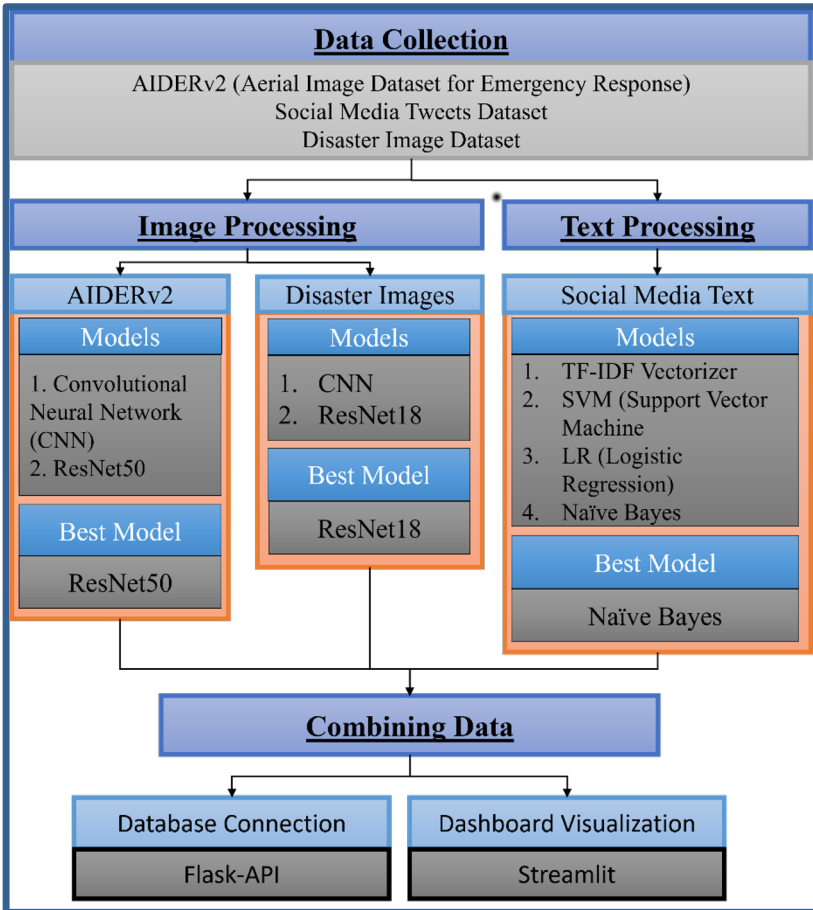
Data Collection

AIDERv2 (Aerial Image Dataset for Emergency Response)
Social Media Tweets Dataset
Disaster Image Dataset

Image Processing

AIDERv2

Models

1. Convolutional Neural Network (CNN)
2. ResNet50

Best Model

ResNet50

Disaster Images

Models

1. CNN
2. ResNet18

Best Model

ResNet18

Text Processing

Social Media Text

Models

1. TF-IDF Vectorizer
2. SVM (Support Vector Machine
3. LR (Logistic Regression)
4. Naïve Bayes

Best Model

Naïve Bayes

Combining Data

Database Connection

Flask-API

Dashboard Visualization

Streamlit